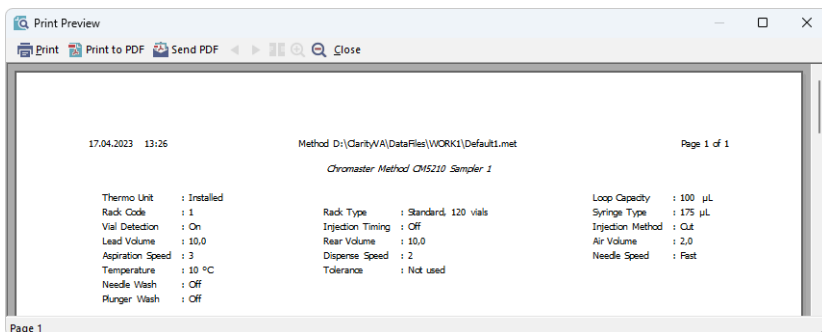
Print Preview

Print  Print to PDF  Send PDF  Close

17.04.2023 13:26

Method D:\ClarityVA\DataFiles\WORK1\Default1.met

Page 1 of 1

Chromaster Method CM5210 Sampler 1

Thermo Unit : Installed
Rack Code : 1
Vial Detection : On
Lead Volume : 10,0
Aspiration Speed : 3
Temperature : 10 °C
Needle Wash : Off
Plunger Wash : Off

Rack Type : Standard, 120 vials
Injection Timing : Off
Rear Volume : 10,0
Disperse Speed : 2
Tolerance : Not used

Loop Capacity : 100 µL
Syringe Type : 175 µL
Injection Method : Cut
Air Volume : 2,0
Needle Speed : Fast

Page 1